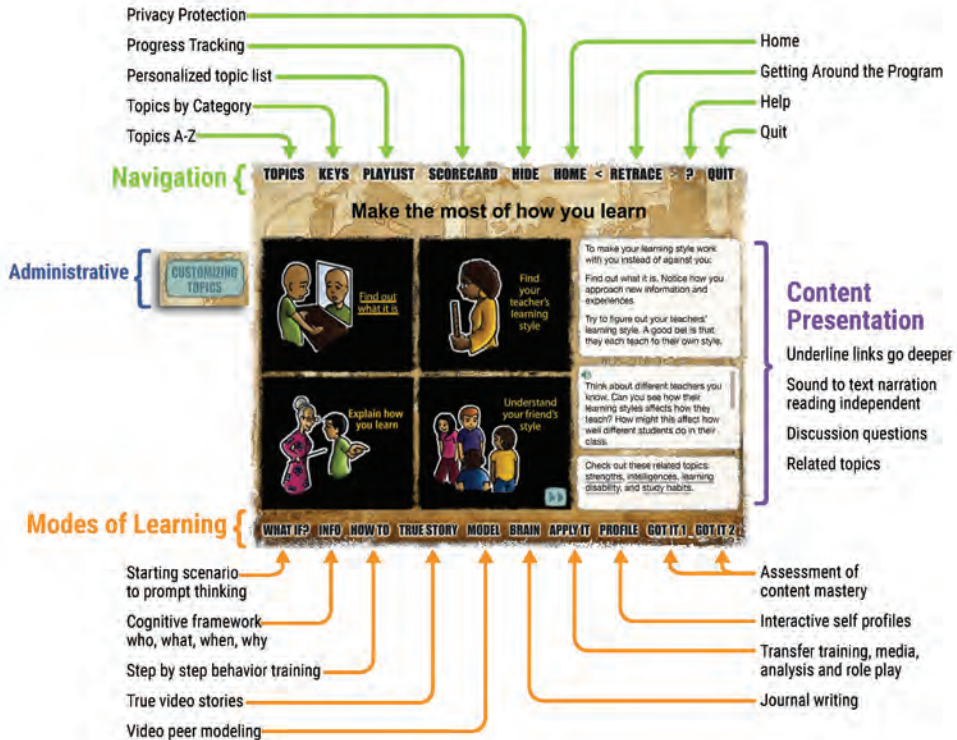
Privacy Protection

Progress Tracking

Personalized topic list

Topics by Category

Topics A-Z

Home

Getting Around the Program

Help

Quit

Navigation

TOPICS KEYS PLAYLIST SCORECARD HIDE HOME < RETRACE > ? QUIT

Make the most of how you learn

Administrative

CUSTOMIZING TOPICS

Find out what it is

Find your teacher's learning style

Explain how you learn

Understand your friend's style

To make your learning style work with you instead of against you:

Find out what it is. Notice how you approach new information and experiences.

Try to figure out your teachers' learning style. A good bet is that they each teach to their own style.

Think about different teachers you know. Can you see how their learning styles affects how they teach? How might this affect how well different students do in their class.

Check out these related topics: strengths, intelligences, learning disability, and study habits.

Content Presentation

Underline links go deeper

Sound to text narration reading independent

Discussion questions

Related topics

Modes of Learning

WHAT IF? INFO HOW TO TRUE STORY MODEL BRAIN APPLY IT PROFILE GOT IT 1 GOT IT 2

Starting scenario to prompt thinking

Cognitive framework who, what, when, why

Step by step behavior training

True video stories

Video peer modeling

Assessment of content mastery

Interactive self profiles

Transfer training, media, analysis and role play

Journal writing